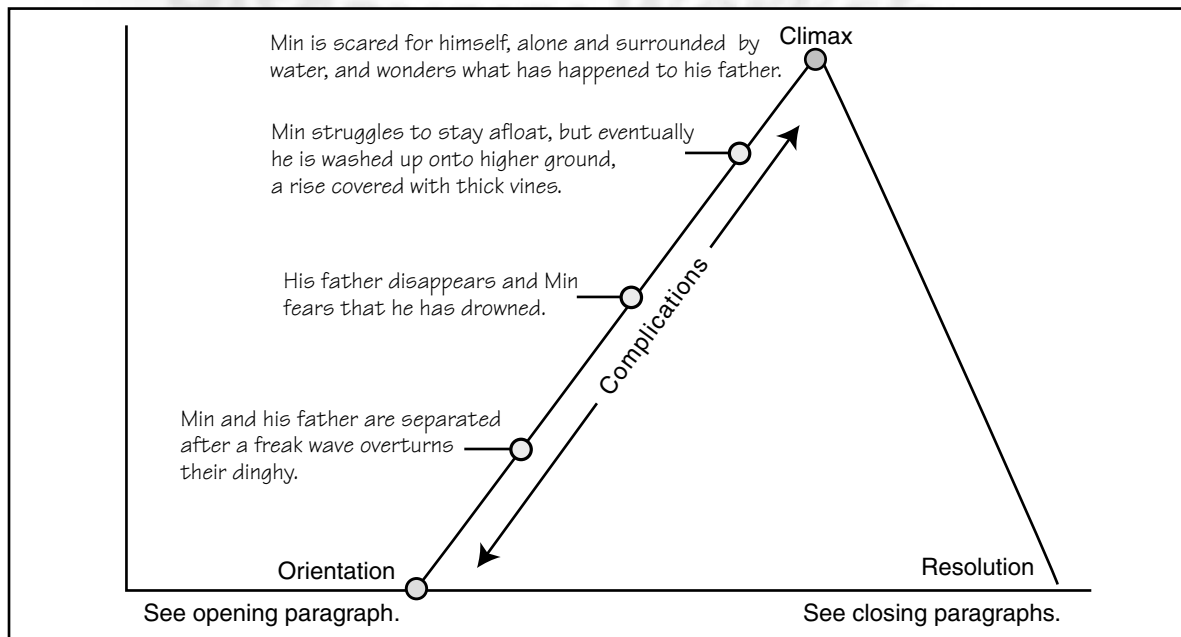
Climax

Min is scared for himself, alone and surrounded by water, and wonders what has happened to his father.

Min struggles to stay afloat, but eventually he is washed up onto higher ground, a rise covered with thick vines.

His father disappears and Min fears that he has drowned.

Complications

Min and his father are separated after a freak wave overturns their dinghy.

Orientation

Resolution

See opening paragraph.

See closing paragraphs.